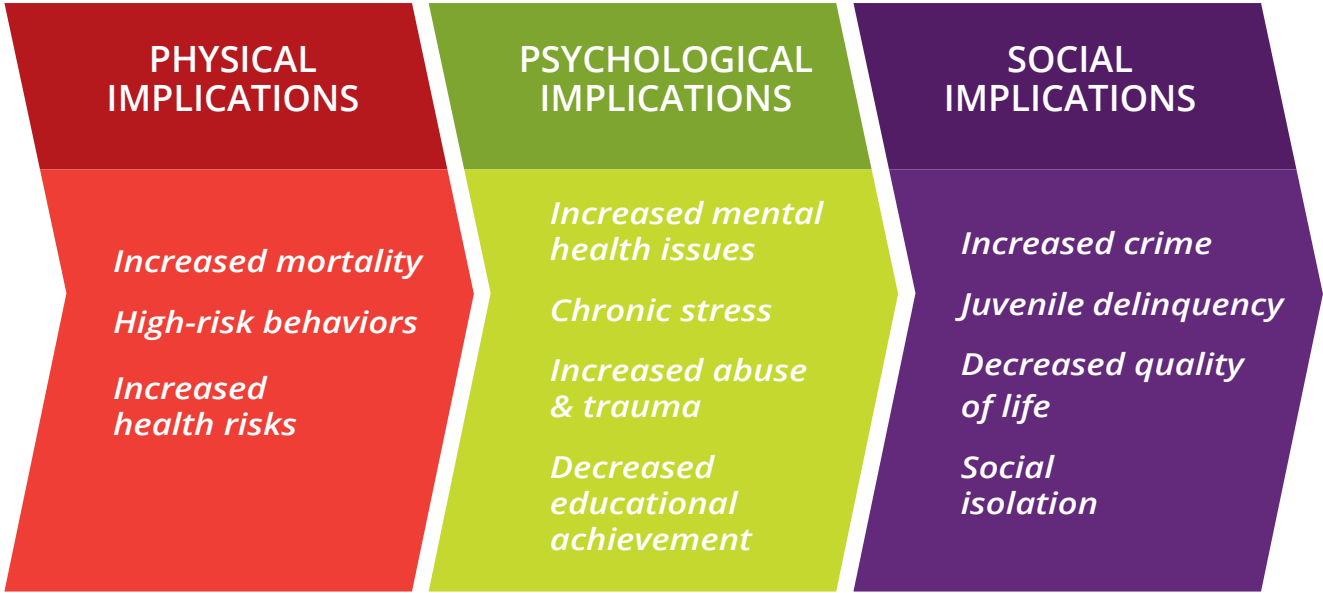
PHYSICAL IMPLICATIONS

Increased mortality

High-risk behaviors

Increased health risks

PSYCHOLOGICAL IMPLICATIONS

Increased mental health issues

Chronic stress

Increased abuse & trauma

Decreased educational achievement

SOCIAL IMPLICATIONS

Increased crime

Juvenile delinquency

Decreased quality of life

Social isolation